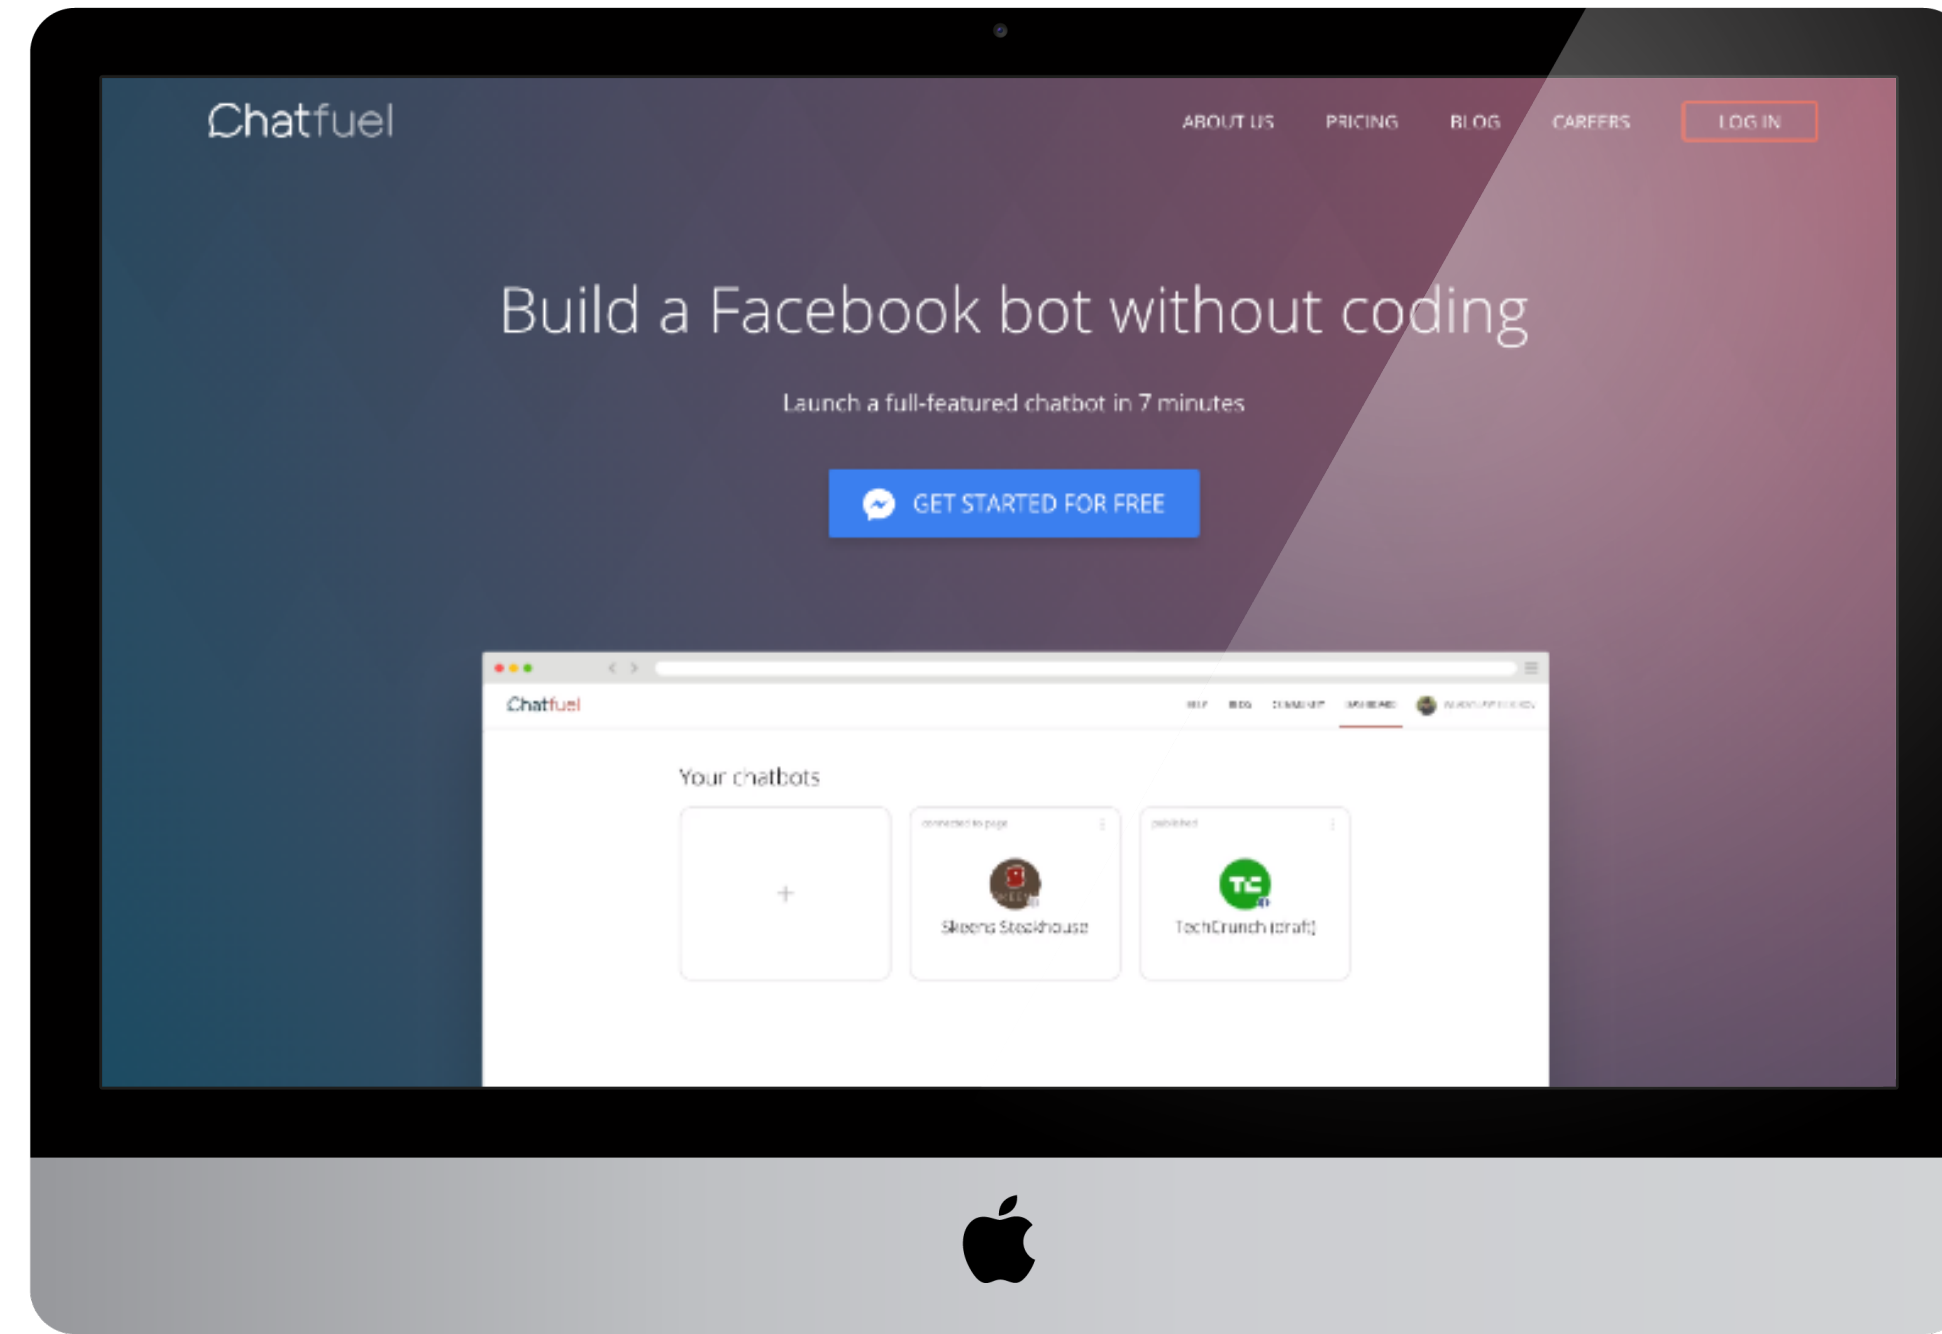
Chatfuel

ABOUT US PRICING BLOG CAREERS LOG IN

Build a Facebook bot without coding

Launch a full-featured chatbot in 7 minutes

GET STARTED FOR FREE

Chatfuel

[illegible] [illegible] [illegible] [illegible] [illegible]

Your chatbots

+

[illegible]

Skeens Steakhouse

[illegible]

TC

TechCrunch (draft)